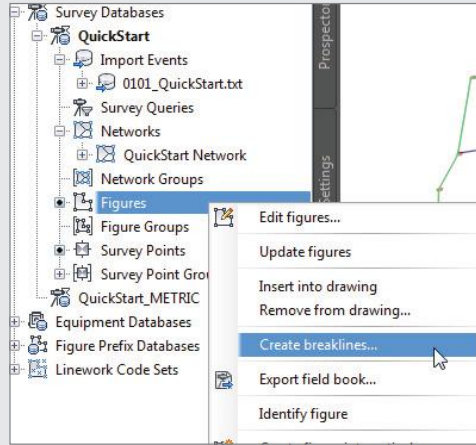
Survey Databases
QuickStart
Import Events
0101_QuickStart.txt
Survey Queries
Networks
QuickStart Network
Network Groups
Figures
Figure Groups
Survey Points
Survey Point Gro
QuickStart_METRIC
Equipment Databases
Figure Prefix Databases
Linework Code Sets

Prospector
Settings

Edit figures...
Update figures
Insert into drawing
Remove from drawing...
Create breaklines...
Export field book...
Identify figure